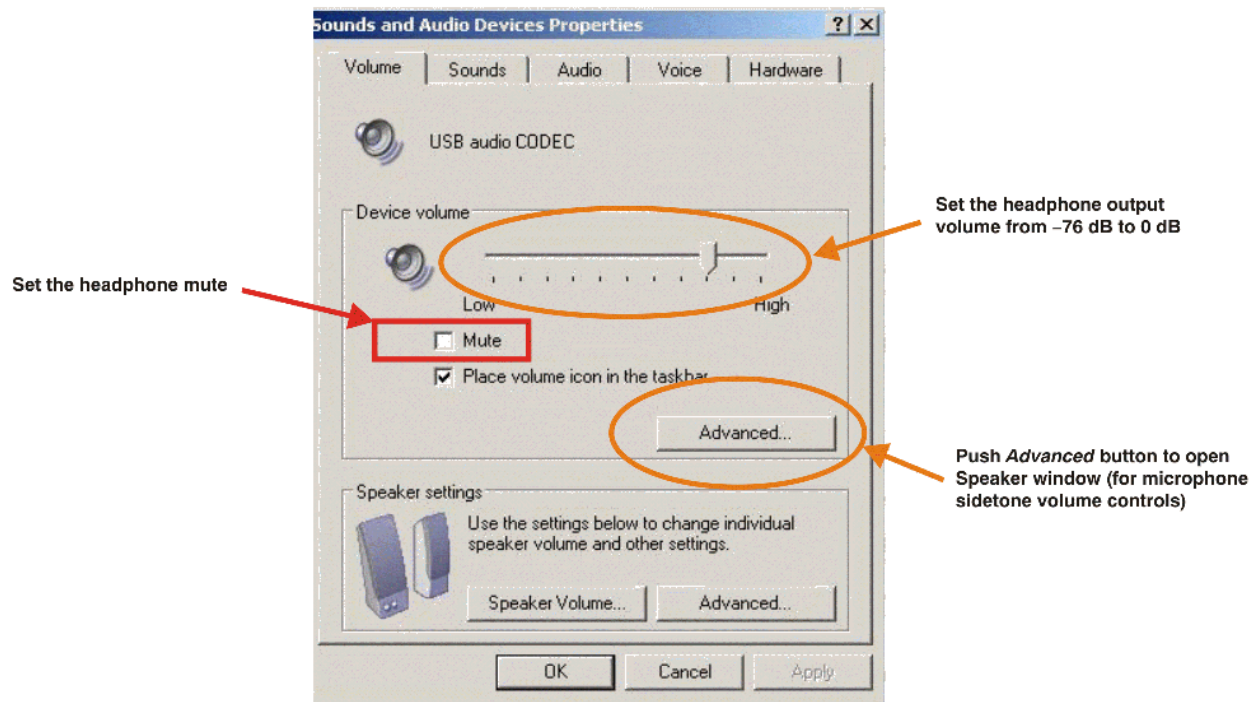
Sounds and Audio Devices Properties

?

Volume | Sounds | Audio | Voice | Hardware

USB audio CODEC

Device volume

Low

High

Mute

Place volume icon in the taskbar

Advanced...

Speaker settings

Use the settings below to change individual speaker volume and other settings.

Speaker Volume...

Advanced...

OK

Cancel

Apply

Set the headphone output volume from −76 dB to 0 dB

Set the headphone mute

Push *Advanced* button to open Speaker window (for microphone sidetone volume controls)